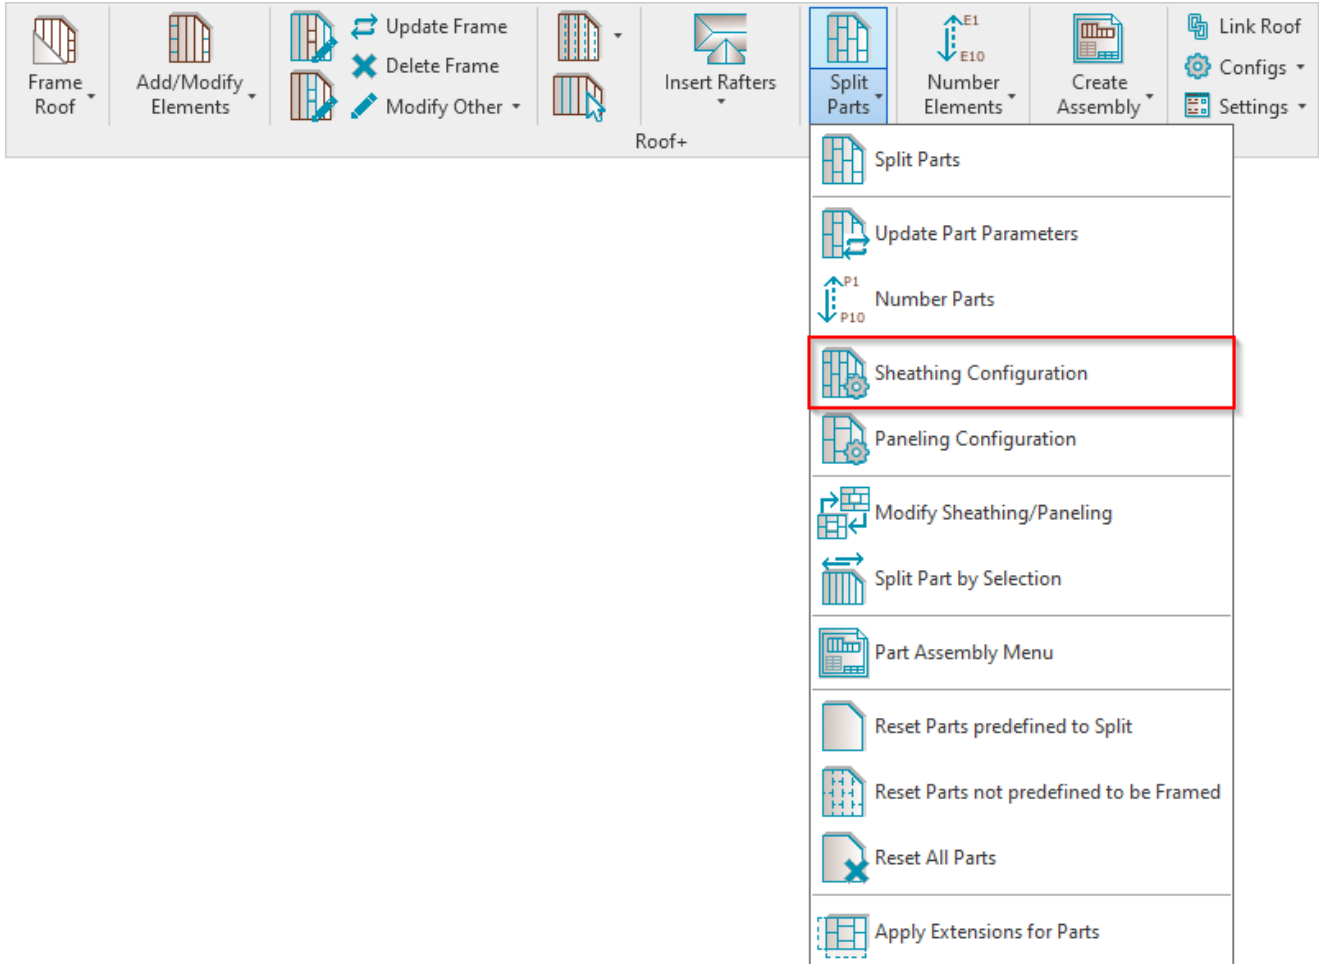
Frame Roof
Add/Modify Elements
Update Frame
Delete Frame
Modify Other
Insert Rafters
Split Parts
E1
E10
Number Elements
Create Assembly
Link Roof
Configs
Settings
Roof+

Split Parts
Update Part Parameters
P1
P10
Number Parts
Sheathing Configuration
Paneling Configuration
Modify Sheathing/Paneling
Split Part by Selection
Part Assembly Menu
Reset Parts predefined to Split
Reset Parts not predefined to be Framed
Reset All Parts
Apply Extensions for Parts